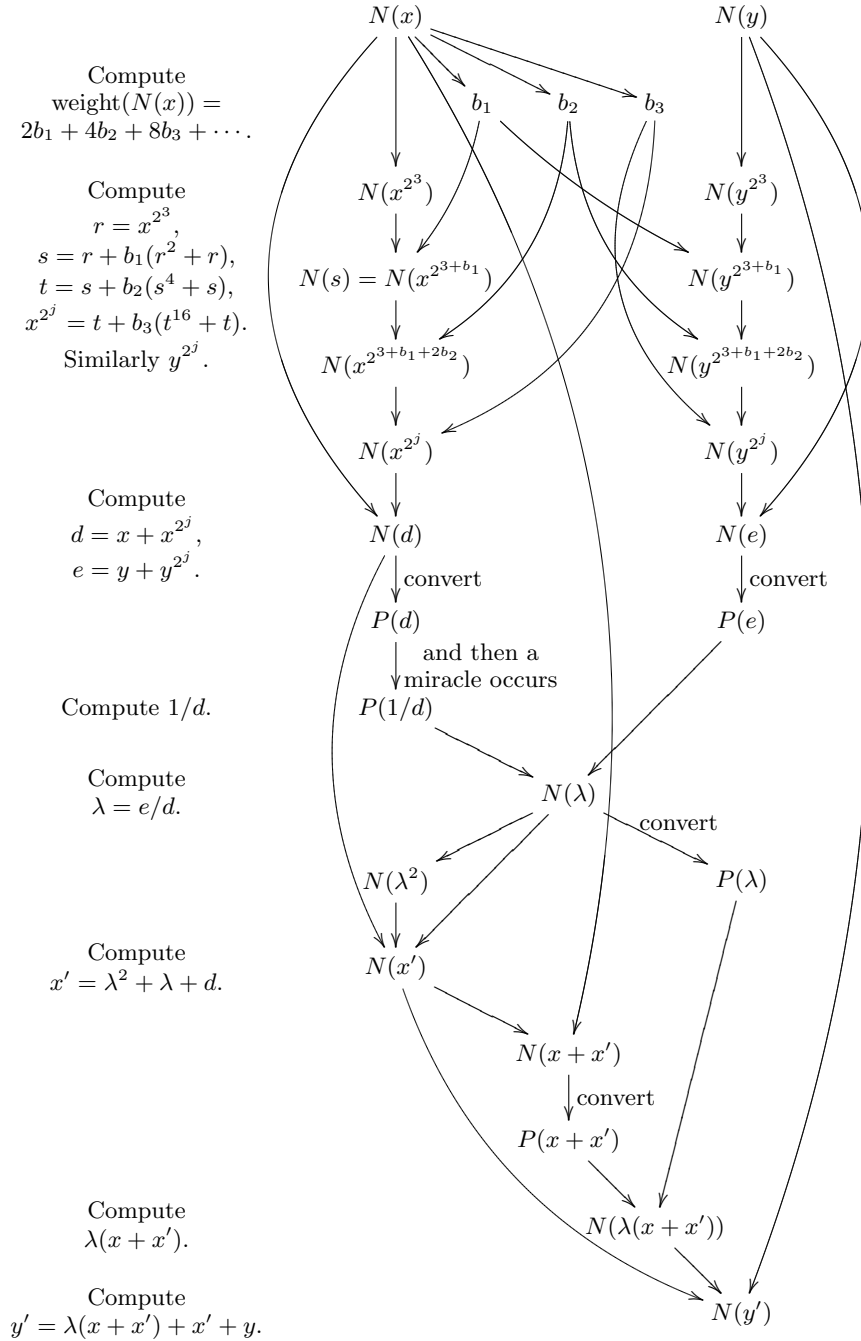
Compute
weight$(N(x)) =$
$2b_1 + 4b_2 + 8b_3 + \cdots$.

Compute
$r = x^{2^3}$,
$s = r + b_1(r^2 + r)$,
$t = s + b_2(s^4 + s)$,
$x^{2^j} = t + b_3(t^{16} + t)$.
Similarly $y^{2^j}$.

Compute
$d = x + x^{2^j}$,
$e = y + y^{2^j}$.

Compute $1/d$.

Compute
$\lambda = e/d$.

Compute
$x' = \lambda^2 + \lambda + d$.

Compute
$\lambda(x + x')$.

Compute
$y' = \lambda(x + x') + x' + y$.

$N(x)$

$N(y)$

$b_1$ $b_2$ $b_3$

$N(x^{2^3})$

$N(y^{2^3})$

$N(s) = N(x^{2^{3+b_1}})$

$N(y^{2^{3+b_1}})$

$N(x^{2^{3+b_1+2b_2}})$

$N(y^{2^{3+b_1+2b_2}})$

$N(x^{2^j})$

$N(y^{2^j})$

$N(d)$

$N(e)$

convert

convert

$P(d)$

$P(e)$

and then a
miracle occurs

$P(1/d)$

$N(\lambda)$

convert

$N(\lambda^2)$

$P(\lambda)$

$N(x')$

$N(x + x')$

convert

$P(x + x')$

$N(\lambda(x + x'))$

$N(y')$